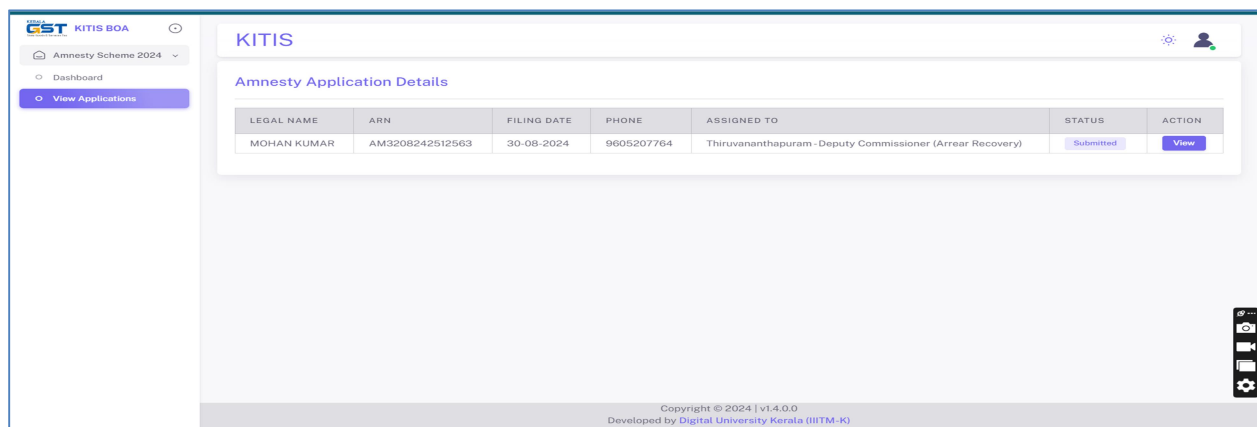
KERALA GST KITIS BOA

Amnesty Scheme 2024

Dashboard

View Applications

KITIS

Amnesty Application Details

| LEGAL NAME | ARN | FILING DATE | PHONE | ASSIGNED TO | STATUS | ACTION |
|---|---|---|---|---|---|---|
| MOHAN KUMAR | AM3208242512563 | 30-08-2024 | 9605207764 | Thiruvananthapuram - Deputy Commissioner (Arrear Recovery) | Submitted | View |

Copyright © 2024 | v1.4.0.0
Developed by Digital University Kerala (IIITM-K)